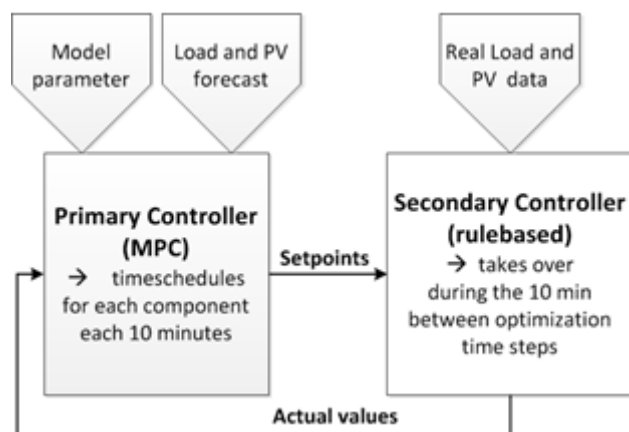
Model parameter

Load and PV forecast

Real Load and PV data

Primary Controller (MPC)
→ timeschedules for each component each 10 minutes

Setpoints

Secondary Controller (rulebased)
→ takes over during the 10 min between optimization time steps

Actual values